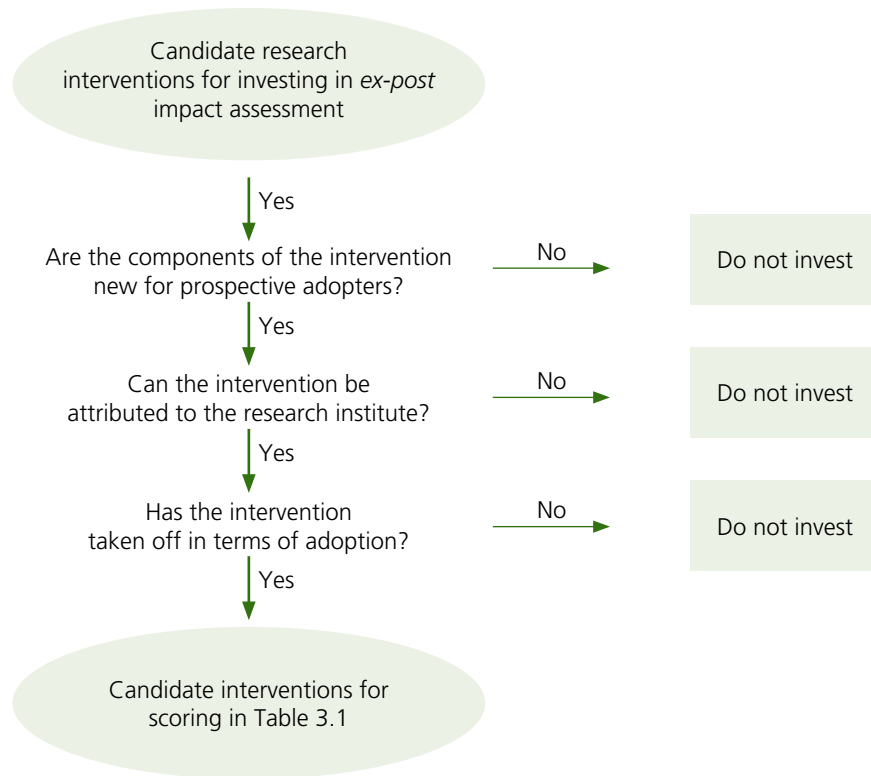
Candidate research interventions for investing in ex-post impact assessment

Yes

Are the components of the intervention new for prospective adopters?

No

Do not invest

Yes

Can the intervention be attributed to the research institute?

No

Do not invest

Yes

Has the intervention taken off in terms of adoption?

No

Do not invest

Yes

Candidate interventions for scoring in Table 3.1